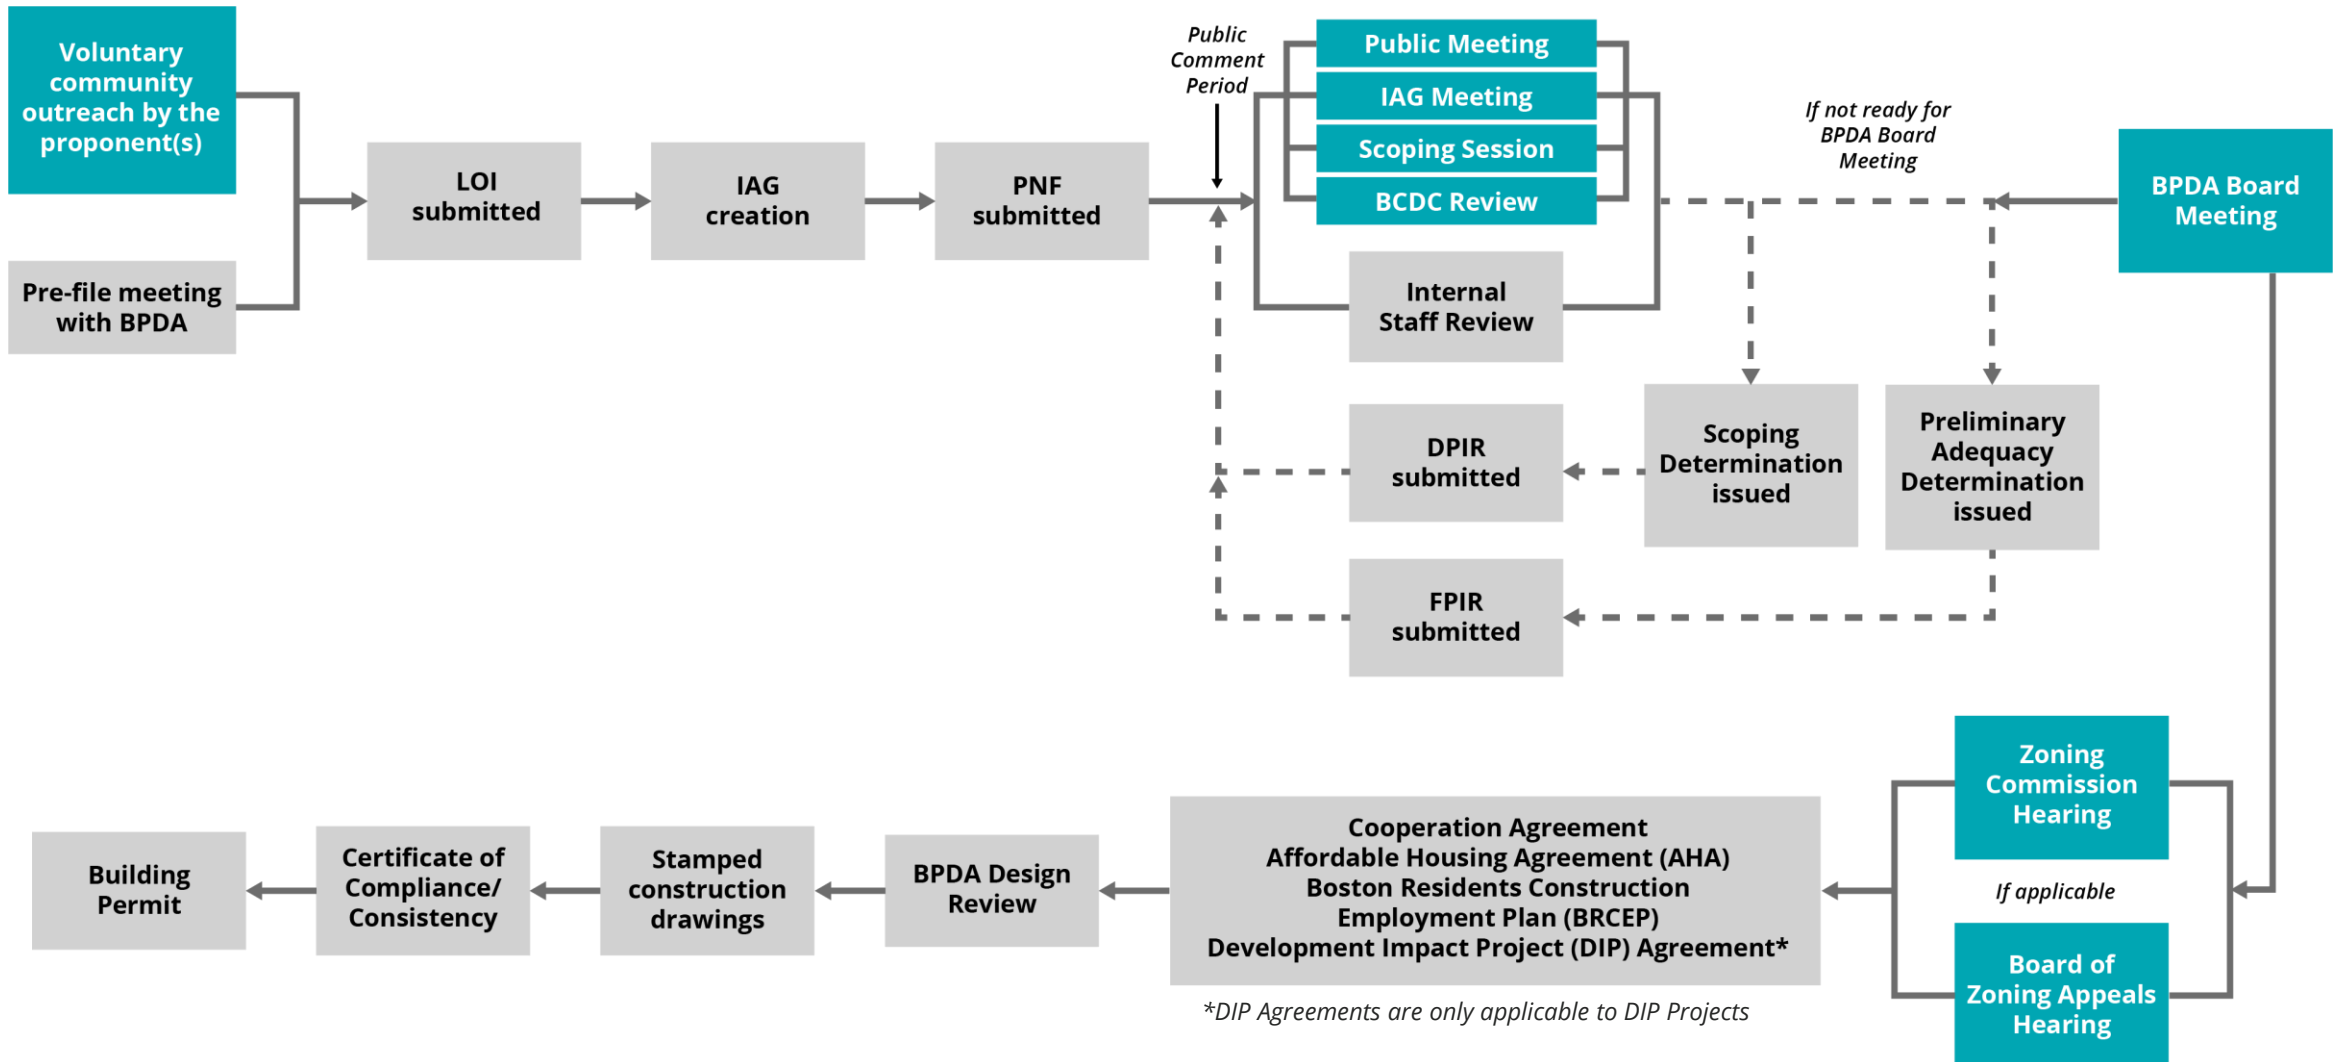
Voluntary community outreach by the proponent(s)

Pre-file meeting with BPDA

LOI submitted

IAG creation

PNF submitted

Public Comment Period

Public Meeting

IAG Meeting

Scoping Session

BCDC Review

Internal Staff Review

If not ready for BPDA Board Meeting

BPDA Board Meeting

DPIR submitted

Scoping Determination issued

Preliminary Adequacy Determination issued

FPIR submitted

Zoning Commission Hearing

If applicable

Board of Zoning Appeals Hearing

Building Permit

Certificate of Compliance/ Consistency

Stamped construction drawings

BPDA Design Review

Cooperation Agreement
Affordable Housing Agreement (AHA)
Boston Residents Construction Employment Plan (BRCEP)
Development Impact Project (DIP) Agreement*

*DIP Agreements are only applicable to DIP Projects